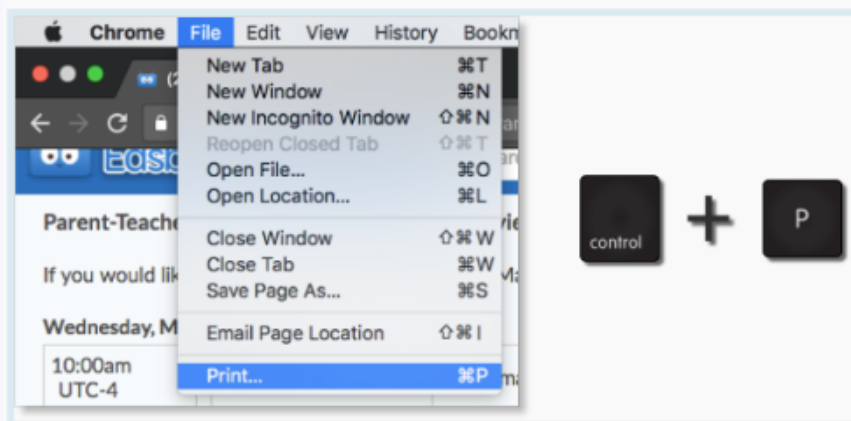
Chrome File Edit View History Bookm

New Tab ⌘T
New Window ⌘N
New Incognito Window ⇧⌘N
Reopen Closed Tab ⇧⌘T
Open File... ⌘O
Open Location... ⌘L

Close Window ⇧⌘W
Close Tab ⌘W
Save Page As... ⌘S

Email Page Location ⇧⌘I

Print... ⌘P

Edsc

Parent-Teache

If you would lik

Wednesday, M

10:00am UTC-4

control + P